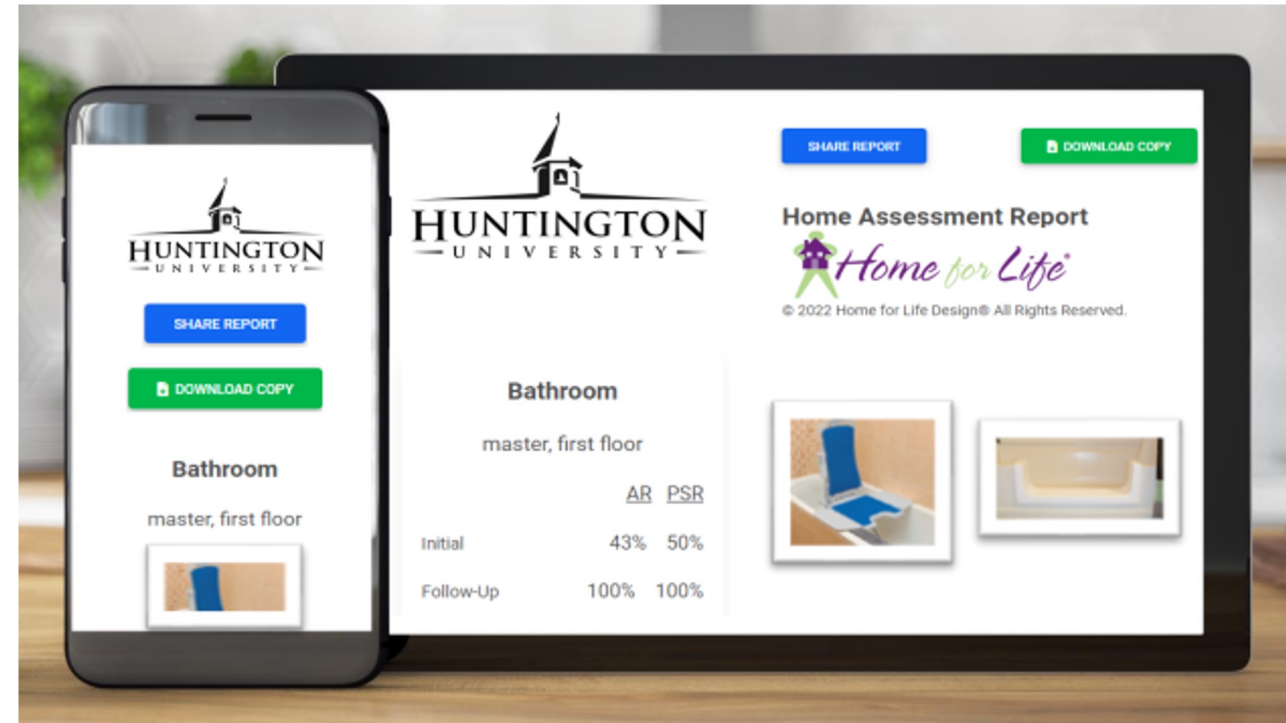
HUNTINGTON
UNIVERSITY

SHARE REPORT

DOWNLOAD COPY

Bathroom

master, first floor

HUNTINGTON
UNIVERSITY

SHARE REPORT

DOWNLOAD COPY

Home Assessment Report

Home for Life®

© 2022 Home for Life Design® All Rights Reserved.

Bathroom

master, first floor

| | AR | PSR |
|---|---|---|
| Initial | 43% | 50% |
| Follow-Up | 100% | 100% |